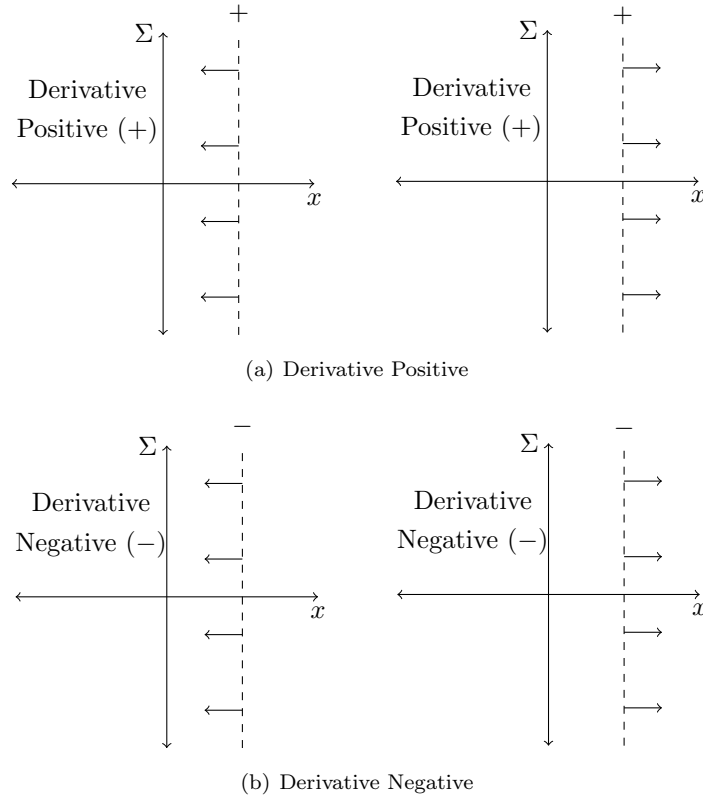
$+$

$\Sigma$

Derivative Positive $(+)$

$x$

$+$

$\Sigma$

Derivative Positive $(+)$

$x$

(a) Derivative Positive

$-$

$\Sigma$

Derivative Negative $(-)$

$x$

$-$

$\Sigma$

Derivative Negative $(-)$

$x$

(b) Derivative Negative